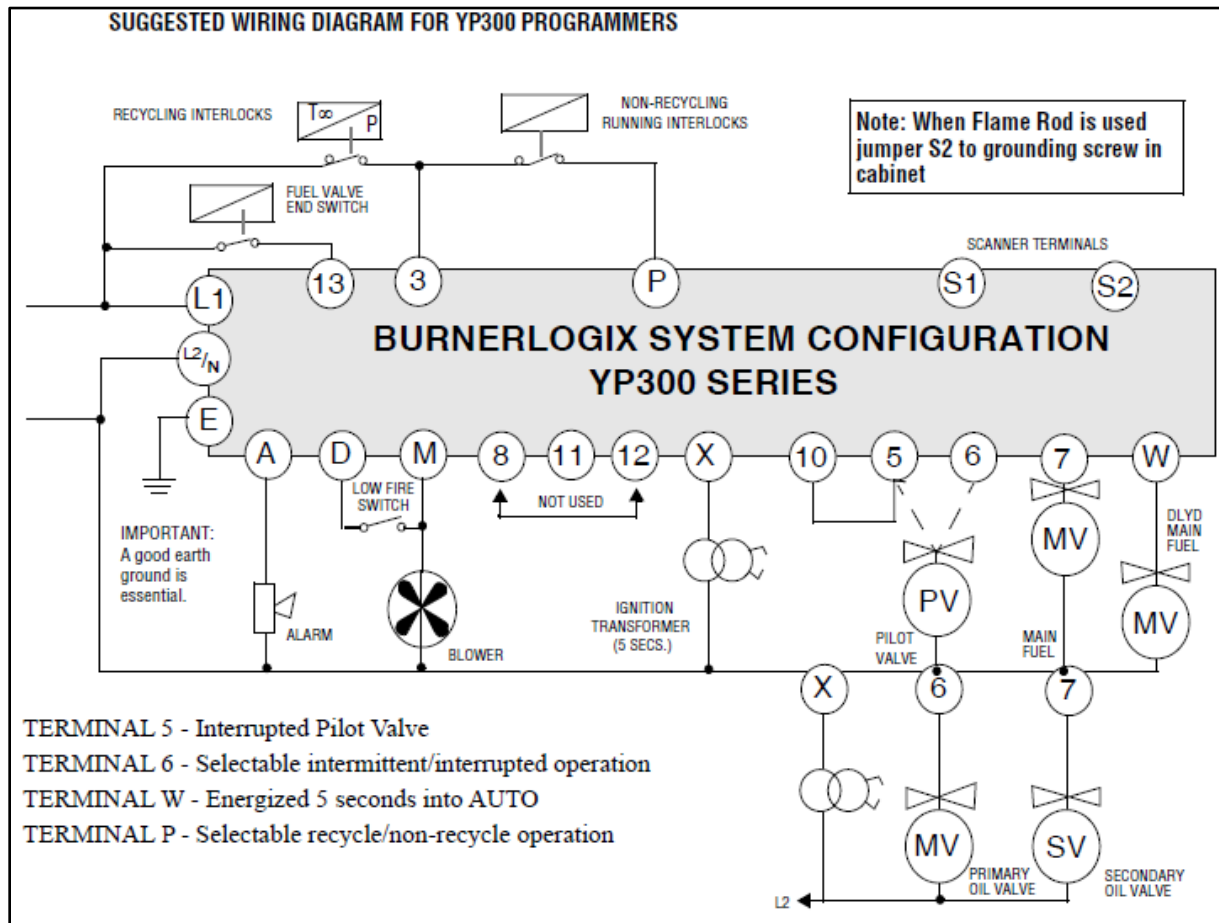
SUGGESTED WIRING DIAGRAM FOR YP300 PROGRAMMERS

RECYCLING INTERLOCKS

T∞ P

NON-RECYCLING RUNNING INTERLOCKS

Note: When Flame Rod is used jumper S2 to grounding screw in cabinet

FUEL VALVE END SWITCH

SCANNER TERMINALS

13 3 P S1 S2

L1

L2/N

E

BURNERLOGIX SYSTEM CONFIGURATION
YP300 SERIES

A D M 8 11 12 X 10 5 6 7 W

LOW FIRE SWITCH

NOT USED

IMPORTANT: A good earth ground is essential.

ALARM

BLOWER

IGNITION TRANSFORMER (5 SECS.)

PV

PILOT VALVE

MV

MAIN FUEL

DLYD MAIN FUEL

MV

X 6 7

MV

SV

PRIMARY OIL VALVE

SECONDARY OIL VALVE

L2

TERMINAL 5 - Interrupted Pilot Valve
TERMINAL 6 - Selectable intermittent/interrupted operation
TERMINAL W - Energized 5 seconds into AUTO
TERMINAL P - Selectable recycle/non-recycle operation